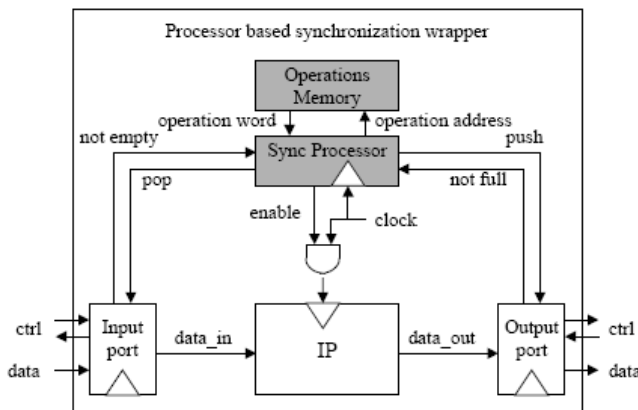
Processor based synchronization wrapper

Operations Memory

operation word

operation address

not empty

Sync Processor

push

pop

not full

enable

clock

ctrl

Input port

data_in

IP

data_out

Output port

ctrl

data

data